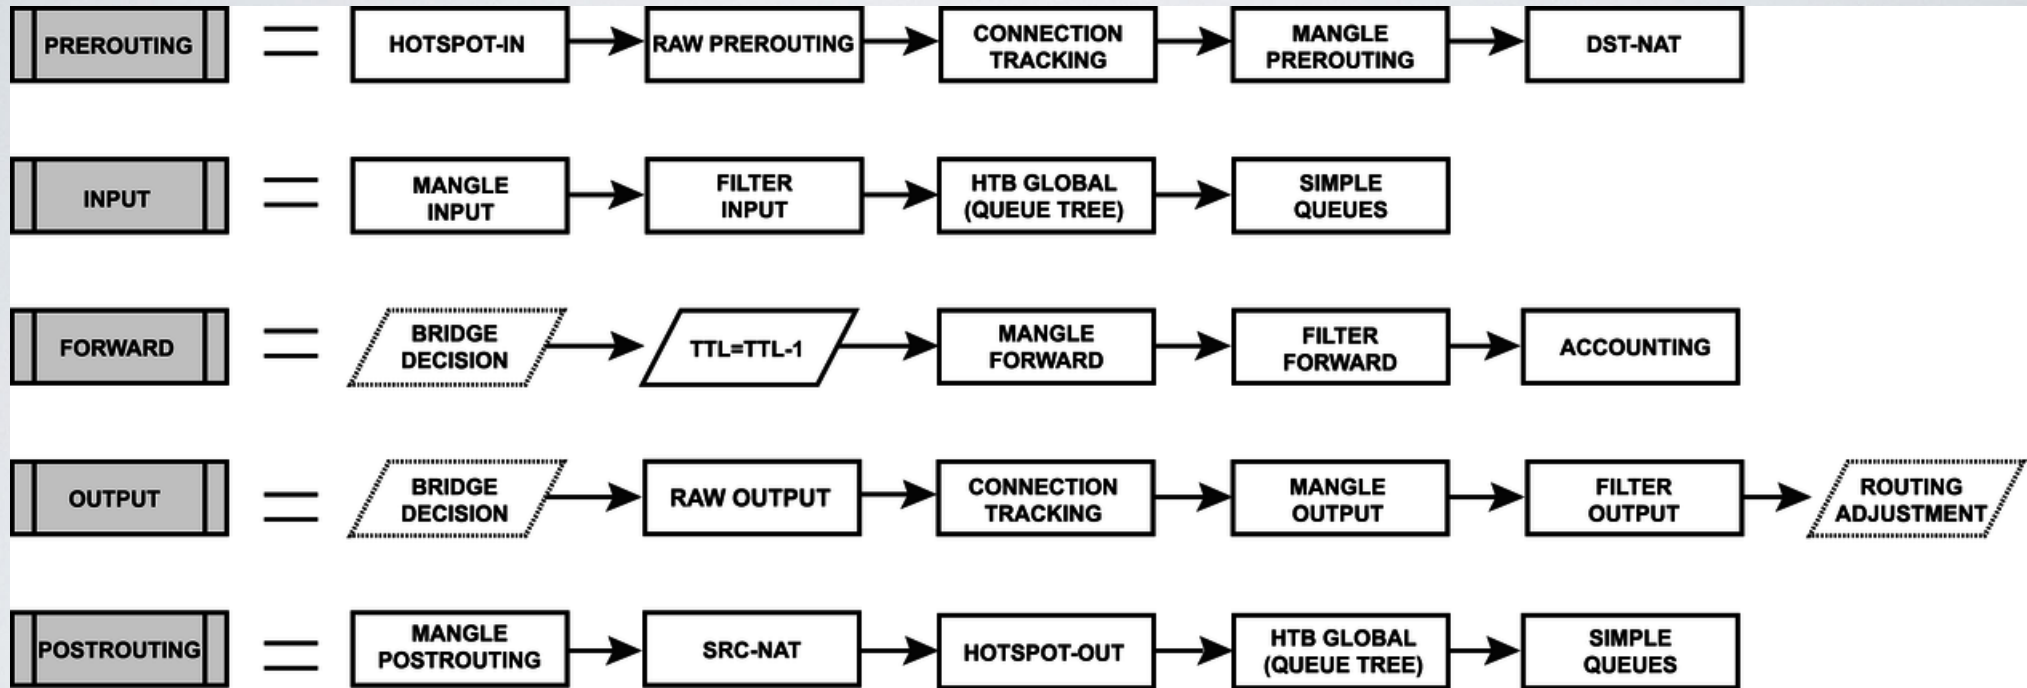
PREROUTING = HOTSPOT-IN → RAW PREROUTING → CONNECTION TRACKING → MANGLE PREROUTING → DST-NAT

INPUT = MANGLE INPUT → FILTER INPUT → HTB GLOBAL (QUEUE TREE) → SIMPLE QUEUES

FORWARD = BRIDGE DECISION → TTL=TTL-1 → MANGLE FORWARD → FILTER FORWARD → ACCOUNTING

OUTPUT = BRIDGE DECISION → RAW OUTPUT → CONNECTION TRACKING → MANGLE OUTPUT → FILTER OUTPUT → ROUTING ADJUSTMENT

POSTROUTING = MANGLE POSTROUTING → SRC-NAT → HOTSPOT-OUT → HTB GLOBAL (QUEUE TREE) → SIMPLE QUEUES